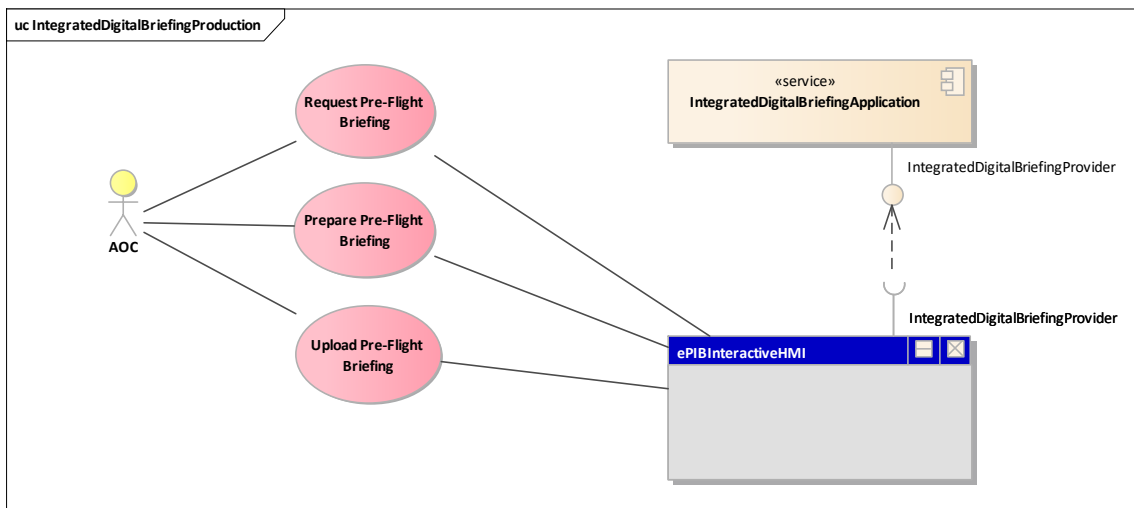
uc IntegratedDigitalBriefingProduction

AOC

Request Pre-Flight Briefing

Prepare Pre-Flight Briefing

Upload Pre-Flight Briefing

«service»
IntegratedDigitalBriefingApplication

IntegratedDigitalBriefingProvider

IntegratedDigitalBriefingProvider

ePIBInteractiveHMI